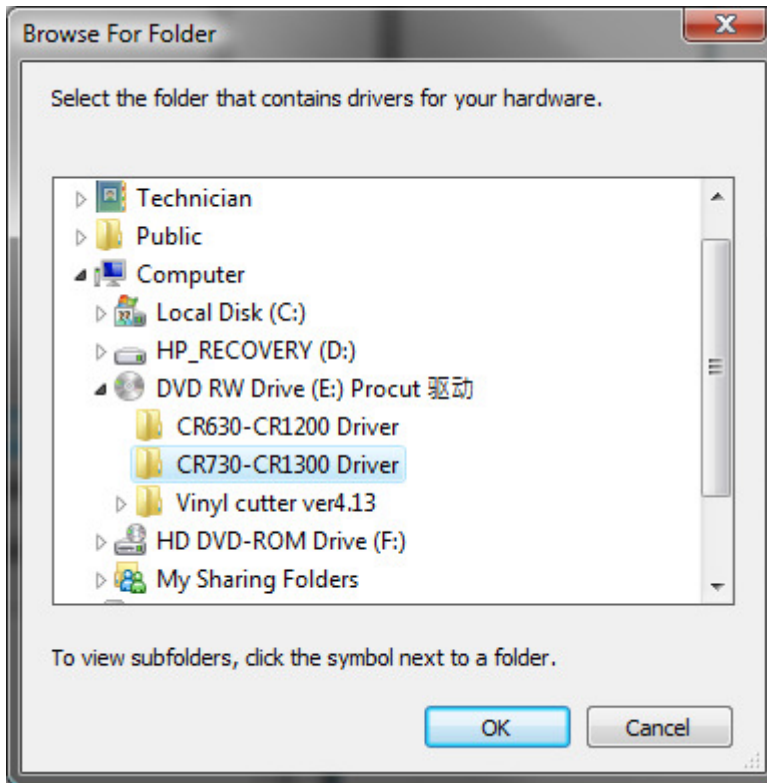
Browse For Folder

Select the folder that contains drivers for your hardware.

Technician
Public
Computer
Local Disk (C:)
HP_RECOVERY (D:)
DVD RW Drive (E:) Procut 驱动
CR630-CR1200 Driver
CR730-CR1300 Driver
Vinyl cutter ver4.13
HD DVD-ROM Drive (F:)
My Sharing Folders

To view subfolders, click the symbol next to a folder.

OK
Cancel